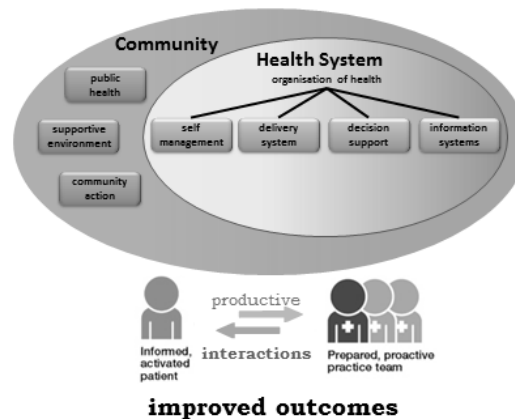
Community

Health System

organisation of health

public health

supportive environment

community action

self management

delivery system

decision support

information systems

productive

interactions

Informed, activated patient

Prepared, proactive practice team

improved outcomes